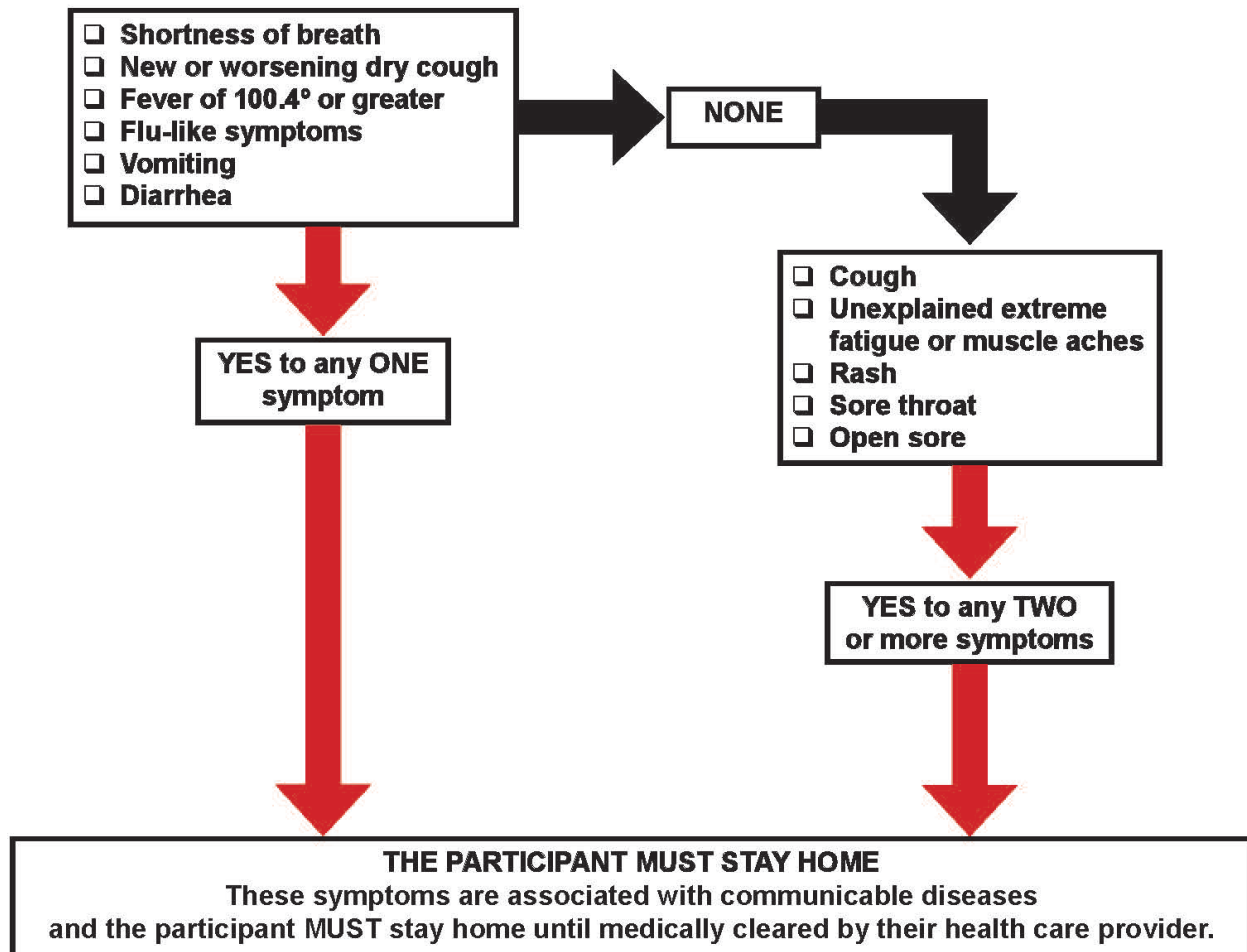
❑ Shortness of breath
❑ New or worsening dry cough
❑ Fever of 100.4º or greater
❑ Flu-like symptoms
❑ Vomiting
❑ Diarrhea

NONE

❑ Cough
❑ Unexplained extreme fatigue or muscle aches
❑ Rash
❑ Sore throat
❑ Open sore

YES to any ONE symptom

YES to any TWO or more symptoms

THE PARTICIPANT MUST STAY HOME
These symptoms are associated with communicable diseases and the participant MUST stay home until medically cleared by their health care provider.